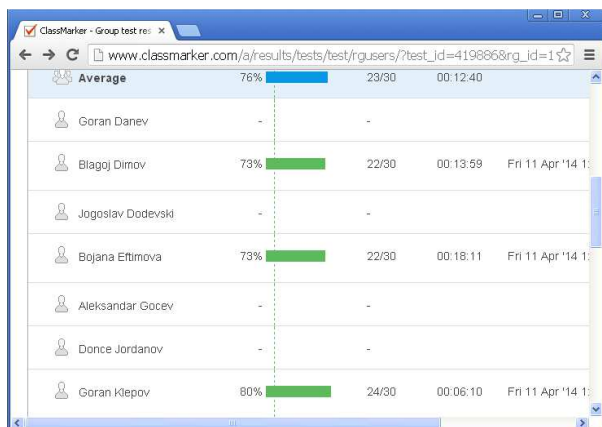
ClassMarker - Group test res ×

www.classmarker.com/a/results/tests/test/rgusers/?test_id=419886&rg_id=1

| | | | | |
|---|---|---|---|---|
| Average | 76% | 23/30 | 00:12:40 | |
| Goran Danev | - | - | | |
| Blagoj Dimov | 73% | 22/30 | 00:13:59 | Fri 11 Apr '14 1 |
| Jogoslav Dodevski | - | - | | |
| Bojana Eftimova | 73% | 22/30 | 00:18:11 | Fri 11 Apr '14 1 |
| Aleksandar Gocev | - | - | | |
| Donce Jordanov | - | - | | |
| Goran Klepov | 80% | 24/30 | 00:06:10 | Fri 11 Apr '14 1 |